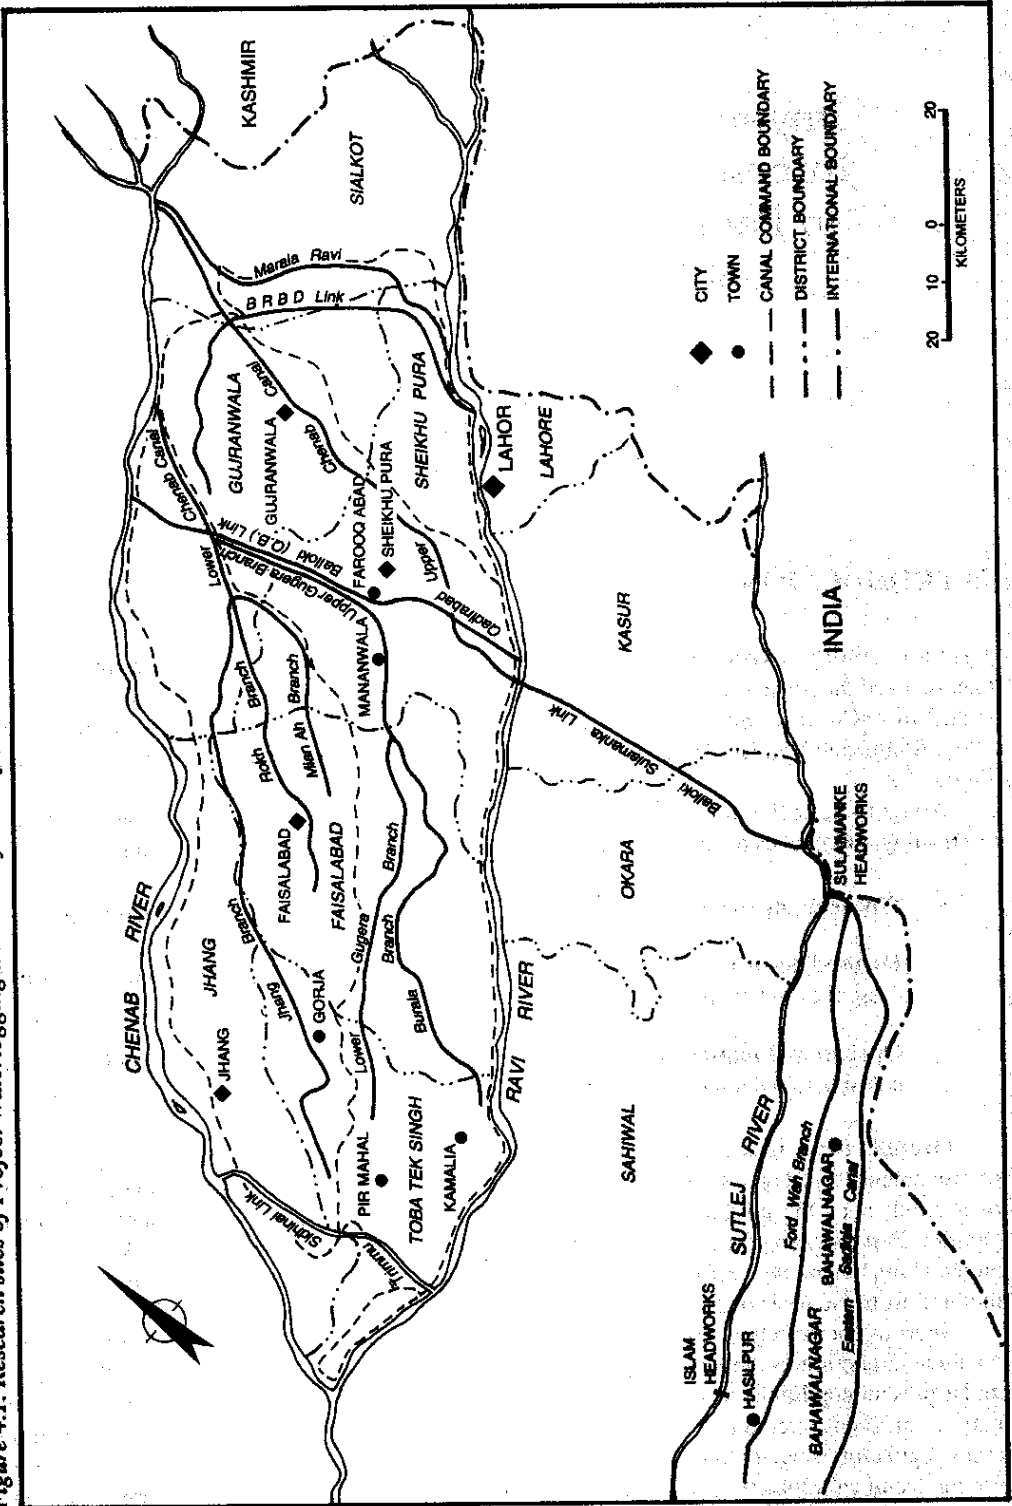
Figure 4.1. Research sites of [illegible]

KASHMIR
SIALKOT
Marala Ravi
B R B D Link
GUJRANWALA
GUJRANWALA
Upper Chenab Canal
Lower Chenab Canal
FAROOQ ABAD
SHEIKHU PURA
SHEIKHU PURA
LAHOR
LAHORE
Balloki (Q.B.) Link
Upper Gugera Branch
Upper
Qadirabad
KASUR
MANANWALA
Rakh Branch
Mian Ali Branch
INDIA
Balloki Sulemanke Link
SULAIMANKE HEADWORKS
FAISALABAD
FAISALABAD
OKARA
CHENAB RIVER
JHANG
JHANG
Jhang Branch
GORJA
Lower Gugera Branch
Burala Branch
RAVI RIVER
SAHIWAL
PIR MAHAL
TOBA TEK SINGH
KAMALIA
Sidhnai Link
Trimmu
SUTLEJ RIVER
Fordwah Branch
BAHAWALNAGAR
BAHAWALNAGAR
Eastern Sadiqia Canal
ISLAM HEADWORKS
HASILPUR

CITY
TOWN
CANAL COMMAND BOUNDARY
DISTRICT BOUNDARY
INTERNATIONAL BOUNDARY

20 10 0 20
KILOMETERS